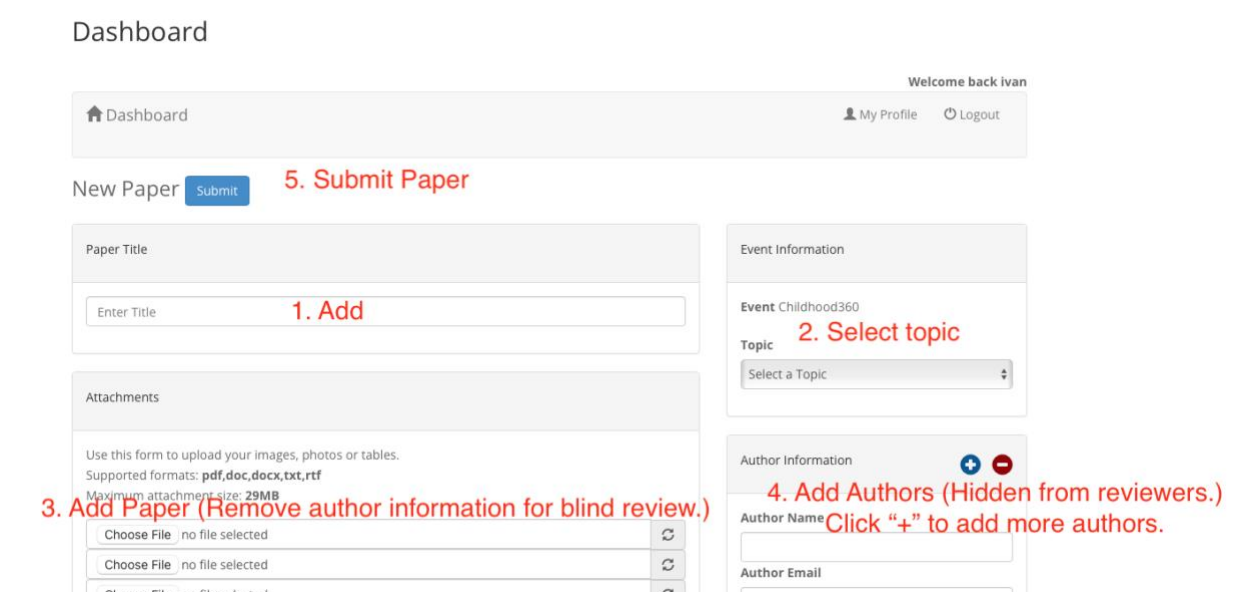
Dashboard

Welcome back ivan

Dashboard

My Profile Logout

New Paper Submit 5. Submit Paper

Paper Title

Enter Title 1. Add

Attachments

Use this form to upload your images, photos or tables.
Supported formats: **pdf,doc,docx,txt,rtf**
Maximum attachment size: **29MB**

3. Add Paper (Remove author information for blind review.)

Choose File no file selected

Choose File no file selected

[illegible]

Event Information

Event Childhood360

2. Select topic

Topic

Select a Topic

Author Information

4. Add Authors (Hidden from reviewers.)

Author Name Click "+" to add more authors.

Author Email